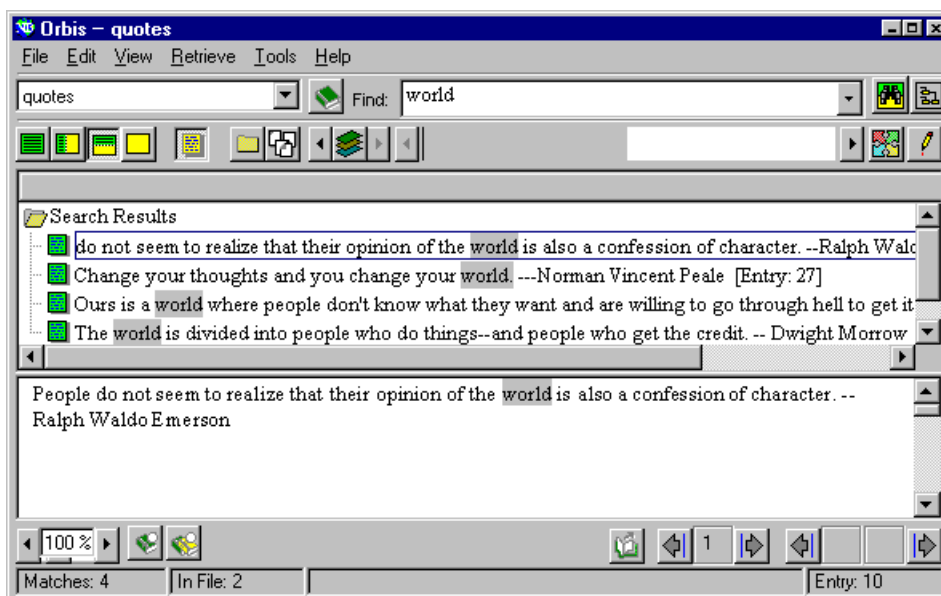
Orbis – quotes

File Edit View Retrieve Tools Help

quotes

Find: world

Search Results

do not seem to realize that their opinion of the world is also a confession of character. --Ralph Walc

Change your thoughts and you change your world. ---Norman Vincent Peale [Entry: 27]

Ours is a world where people don't know what they want and are willing to go through hell to get it

The world is divided into people who do things--and people who get the credit. -- Dwight Morrow

People do not seem to realize that their opinion of the world is also a confession of character. --Ralph Waldo Emerson

100 %

1

Matches: 4 | In File: 2 | Entry: 10